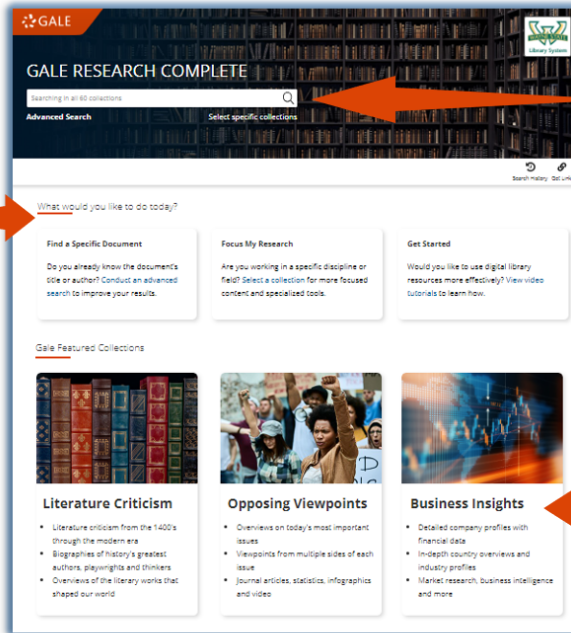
GALE

GALE RESEARCH COMPLETE

Searching in all 60 collections

Advanced Search

Select specific collections

Library System

Search History

Get Link

What would you like to do today?

Find a Specific Document

Do you already know the document's title or author? Conduct an advanced search to improve your results.

Focus My Research

Are you working in a specific discipline or field? Select a collection for more focused content and specialized tools.

Get Started

Would you like to use digital library resources more effectively? View video tutorials to learn how.

Gale Featured Collections

Literature Criticism

- Literature criticism from the 1400's through the modern era
- Biographies of history's greatest authors, playwrights and thinkers
- Overviews of the literary works that shaped our world

Opposing Viewpoints

- Overviews on today's most important issues
- Viewpoints from multiple sides of each issue
- Journal articles, statistics, infographics and video

Business Insights

- Detailed company profiles with financial data
- In-depth country overviews and industry profiles
- Market research, business intelligence and more